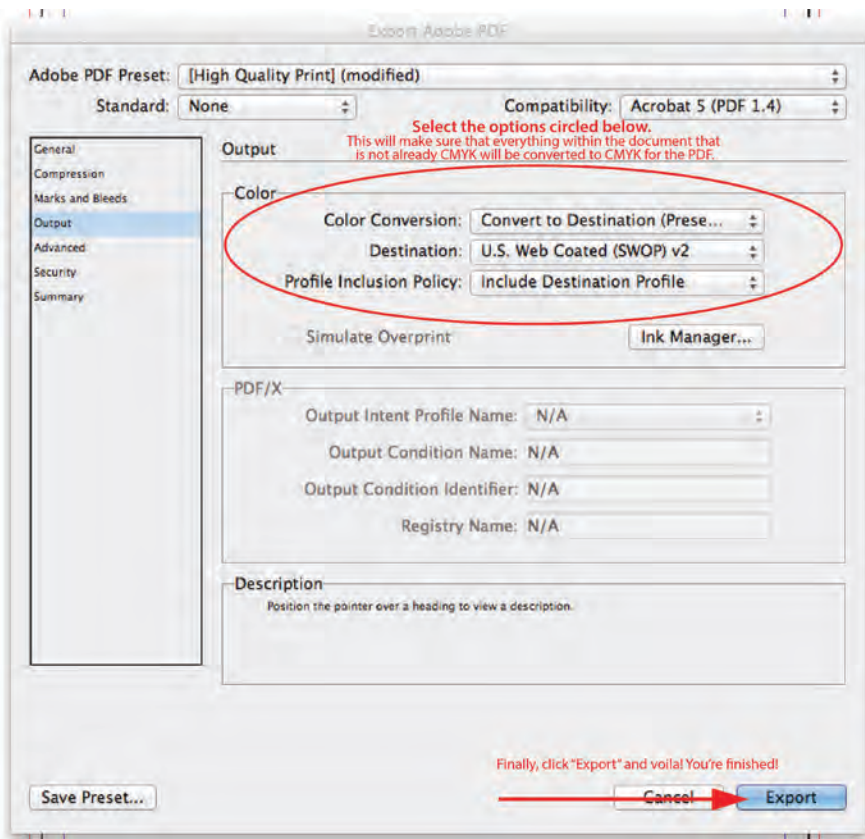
Export Adobe PDF

Adobe PDF Preset: [High Quality Print] (modified)

Standard: None

Compatibility: Acrobat 5 (PDF 1.4)

General
Compression
Marks and Bleeds
Output
Advanced
Security
Summary

Output

Select the options circled below.
This will make sure that everything within the document that is not already CMYK will be converted to CMYK for the PDF.

Color

Color Conversion: Convert to Destination (Prese...

Destination: U.S. Web Coated (SWOP) v2

Profile Inclusion Policy: Include Destination Profile

Simulate Overprint

Ink Manager...

PDF/X

Output Intent Profile Name: N/A

Output Condition Name: N/A

Output Condition Identifier: N/A

Registry Name: N/A

Description

Position the pointer over a heading to view a description.

Finally, click "Export" and voila! You're finished!

Save Preset...

Cancel

Export